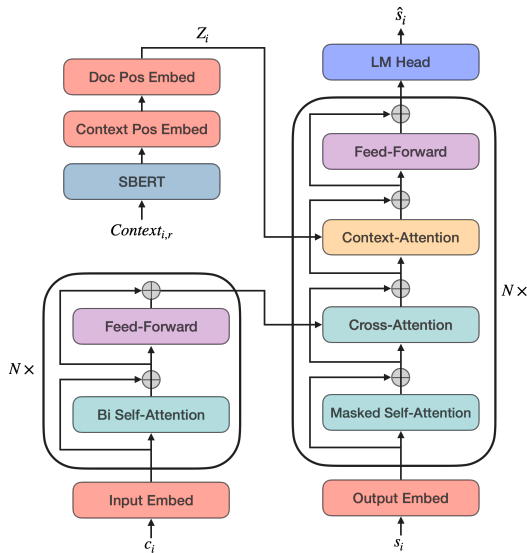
$Z_i$

Doc Pos Embed

Context Pos Embed

SBERT

$Context_{i,r}$

$\hat{s}_i$

LM Head

Feed-Forward

Context-Attention

Cross-Attention

Masked Self-Attention

Output Embed

$s_i$

$N \times$

$N \times$

Feed-Forward

Bi Self-Attention

Input Embed

$c_i$